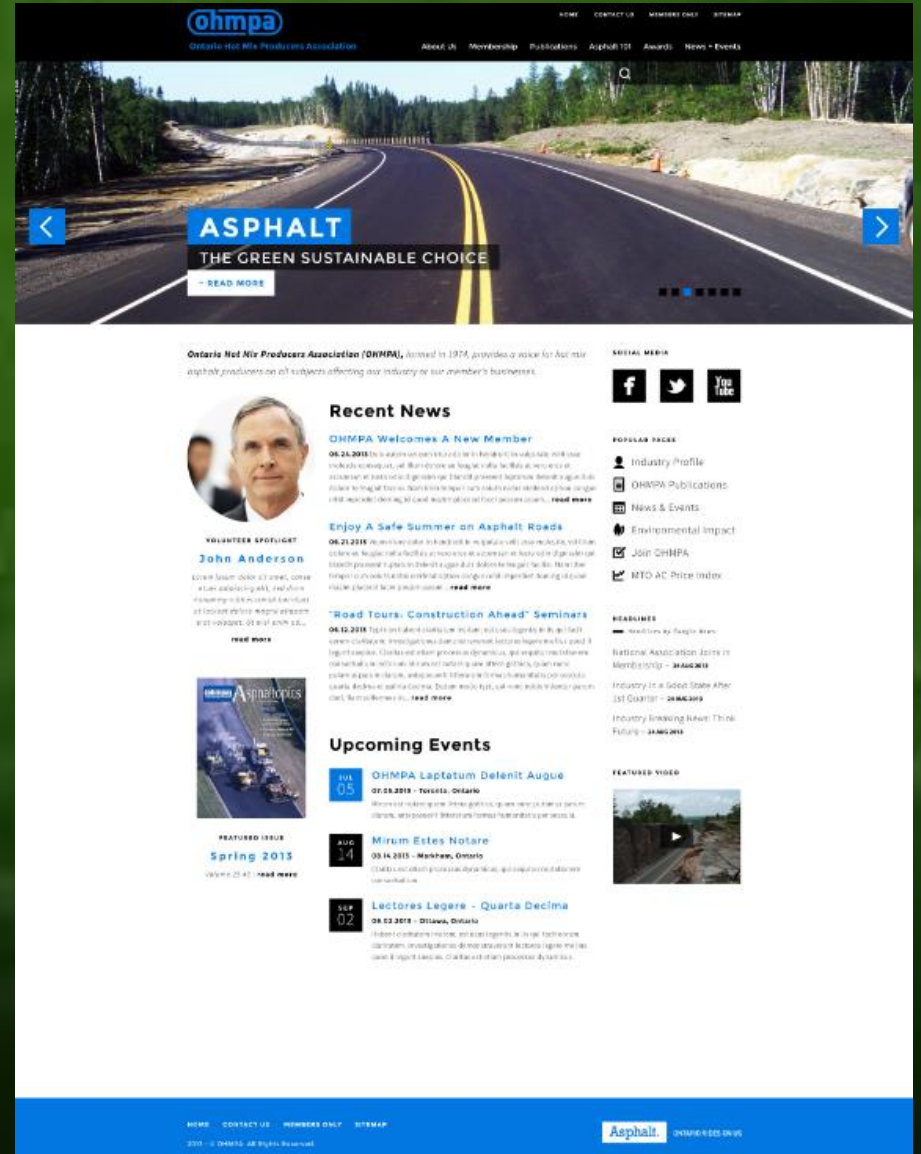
ohmpa
Ontario Hot Mix Producers Association

HOME CONTACT US MEMBERS ONLY SITEMAP

About Us Membership Publications Asphalt 101 Awards News + Events

ASPHALT
THE GREEN SUSTAINABLE CHOICE
+ READ MORE

Ontario Hot Mix Producers Association (OHMPA), formed in 1974, provides a voice for hot mix asphalt producers on all subjects affecting our industry or our member's businesses.

VOLUNTEER SPOTLIGHT
John Anderson
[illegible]
read more

Asphaltopics
FEATURED ISSUE
Spring 2013
Volume 25 #1 · read more

Recent News

OHMPA Welcomes A New Member
06.24.2015 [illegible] ... read more

Enjoy A Safe Summer on Asphalt Roads
06.21.2015 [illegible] ... read more

"Road Tours: Construction Ahead" Seminars
06.12.2015 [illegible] ... read more

Upcoming Events

JUL 05
OHMPA Laptatum Delenit Augue
07.05.2015 - Toronto, Ontario
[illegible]

AUG 14
Mirum Estes Notare
08.14.2015 - Markham, Ontario
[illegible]

SEP 02
Lectores Legere - Quarta Decima
09.02.2015 - Ottawa, Ontario
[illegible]

SOCIAL MEDIA
f
You Tube

POPULAR PAGES
Industry Profile
OHMPA Publications
News & Events
Environmental Impact
Join OHMPA
MTO AC Price Index

HEADLINES
Headlines by Google News
National Association Joins in Membership - 24 AUG 2015
Industry in a Good State After 1st Quarter - 24 AUG 2015
Industry Breaking News: Think Future - 24 AUG 2015

FEATURED VIDEO

HOME CONTACT US MEMBERS ONLY SITEMAP
2015 - © OHMPA. All Rights Reserved.
Asphalt. ONTARIO RIDES ON US